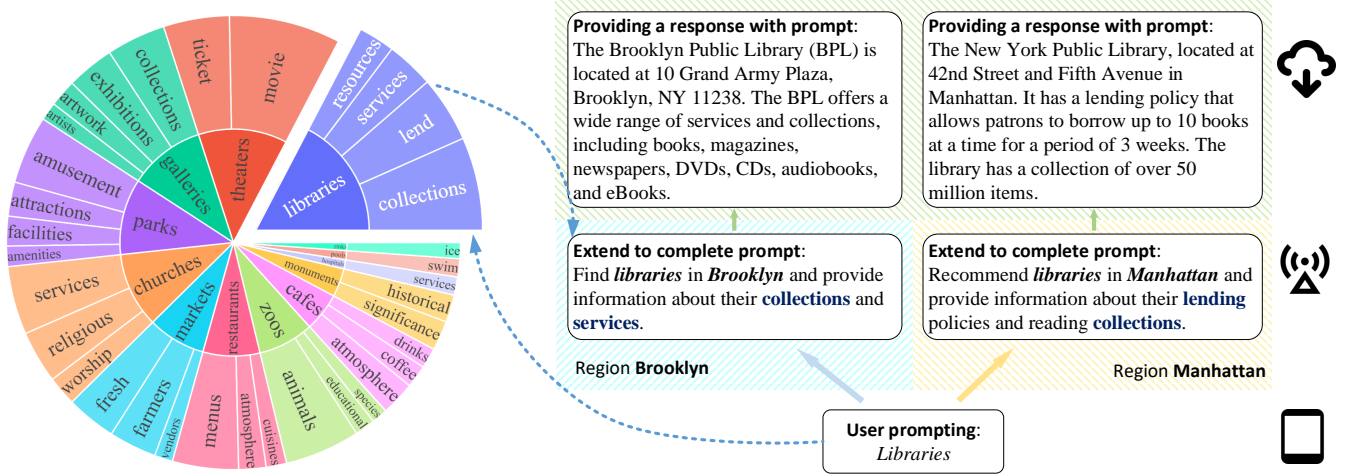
ticket
movie
collections
exhibitions
artwork
artists
galleries
theaters
amusement
attractions
facilities
amenities
parks
services
religious
worship
churches
fresh
farmers
vendors
markets
menus
atmosphere
cuisines
restaurants
zoos
animals
educational
species
cafes
atmosphere
coffee
drinks
monuments
historical
significance
services
swim
ice
resources
services
lend
libraries
collections

Providing a response with prompt:
The Brooklyn Public Library (BPL) is located at 10 Grand Army Plaza, Brooklyn, NY 11238. The BPL offers a wide range of services and collections, including books, magazines, newspapers, DVDs, CDs, audiobooks, and eBooks.

Providing a response with prompt:
The New York Public Library, located at 42nd Street and Fifth Avenue in Manhattan. It has a lending policy that allows patrons to borrow up to 10 books at a time for a period of 3 weeks. The library has a collection of over 50 million items.

Extend to complete prompt:
Find libraries in Brooklyn and provide information about their collections and services.

Extend to complete prompt:
Recommend libraries in Manhattan and provide information about their lending policies and reading collections.

Region Brooklyn

Region Manhattan

User prompting:
Libraries